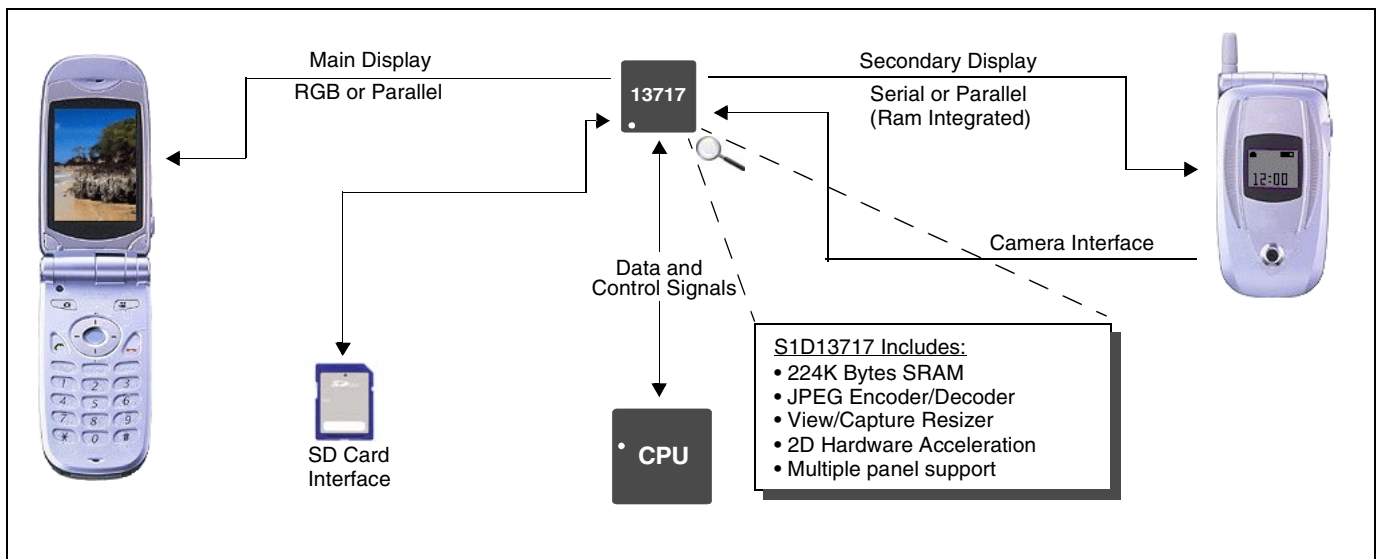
Main Display
RGB or Parallel

13717

Secondary Display
Serial or Parallel
(Ram Integrated)

12:00

Camera Interface

Data and
Control Signals

S1D13717 Includes:
• 224K Bytes SRAM
• JPEG Encoder/Decoder
• View/Capture Resizer
• 2D Hardware Acceleration
• Multiple panel support

SD Card
Interface

CPU